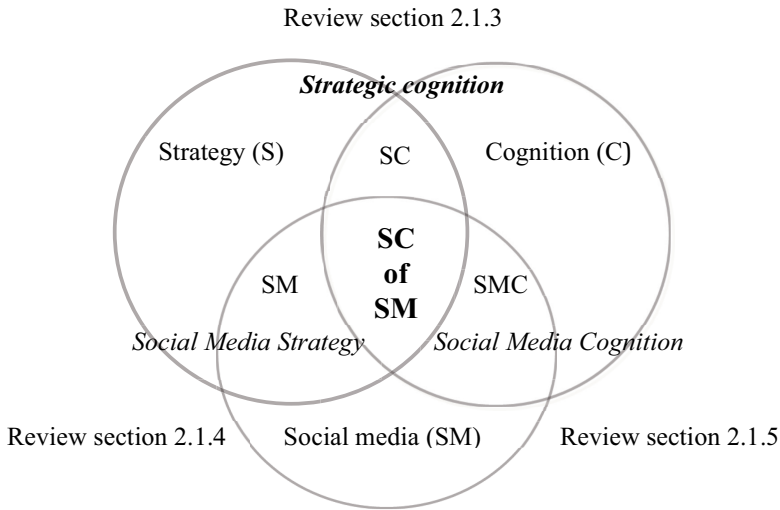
Review section 2.1.3

Strategic cognition

Strategy (S)

SC

Cognition (C)

SC of SM

SM

SMC

Social Media Strategy

Social Media Cognition

Review section 2.1.4

Social media (SM)

Review section 2.1.5